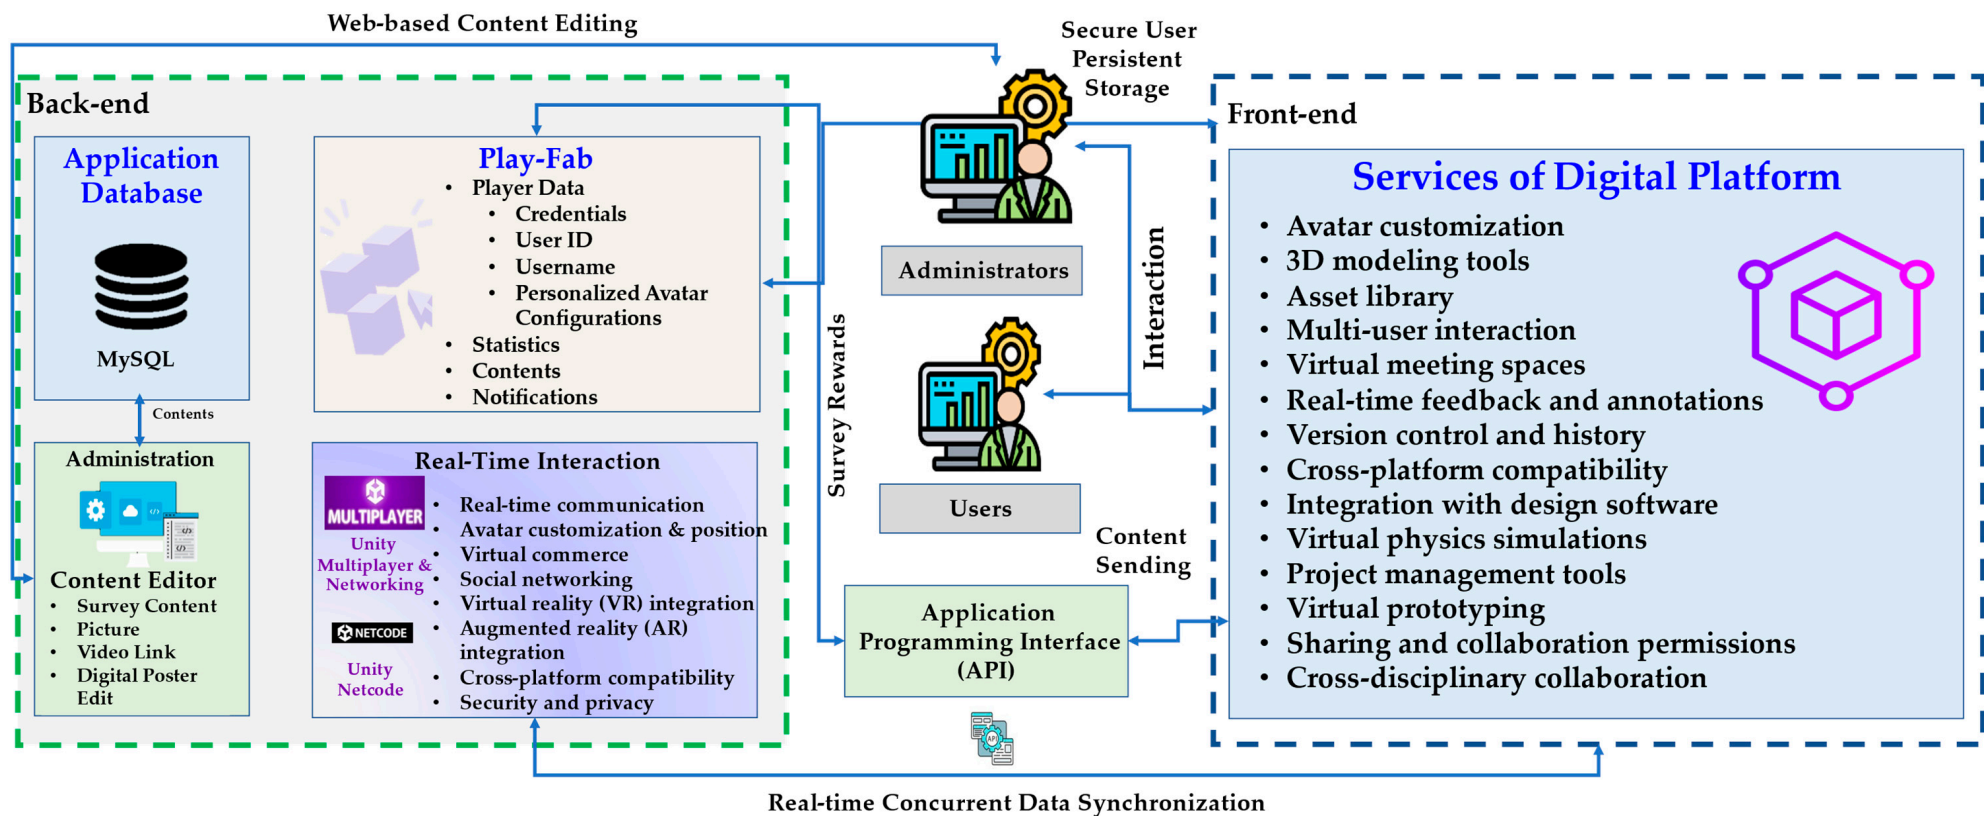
Web-based Content Editing

Secure User Persistent Storage

Back-end

Application Database

MySQL

Contents

Administration

Content Editor
• Survey Content
• Picture
• Video Link
• Digital Poster Edit

Play-Fab
• Player Data
• Credentials
• User ID
• Username
• Personalized Avatar Configurations
• Statistics
• Contents
• Notifications

Real-Time Interaction

MULTIPLAYER

Unity Multiplayer & Networking

NETCODE

Unity Netcode

• Real-time communication
• Avatar customization & position
• Virtual commerce
• Social networking
• Virtual reality (VR) integration
• Augmented reality (AR) integration
• Cross-platform compatibility
• Security and privacy

Survey Rewards

Administrators

Interaction

Users

Content Sending

Application Programming Interface (API)

Front-end

Services of Digital Platform
• Avatar customization
• 3D modeling tools
• Asset library
• Multi-user interaction
• Virtual meeting spaces
• Real-time feedback and annotations
• Version control and history
• Cross-platform compatibility
• Integration with design software
• Virtual physics simulations
• Project management tools
• Virtual prototyping
• Sharing and collaboration permissions
• Cross-disciplinary collaboration

Real-time Concurrent Data Synchronization